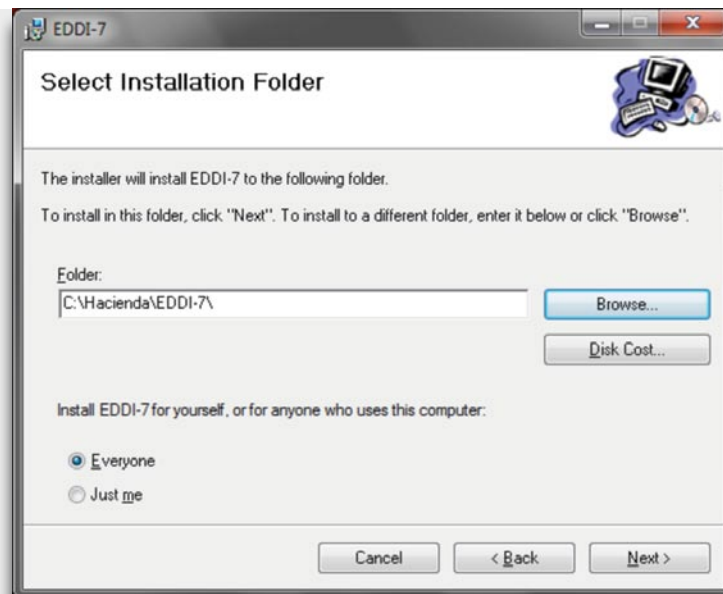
EDDI-7

Select Installation Folder

The installer will install EDDI-7 to the following folder.

To install in this folder, click "Next". To install to a different folder, enter it below or click "Browse".

Folder:

C:\Hacienda\EDDI-7\

Browse...

Disk Cost...

Install EDDI-7 for yourself, or for anyone who uses this computer:

Everyone

Just me

Cancel

< Back

Next >